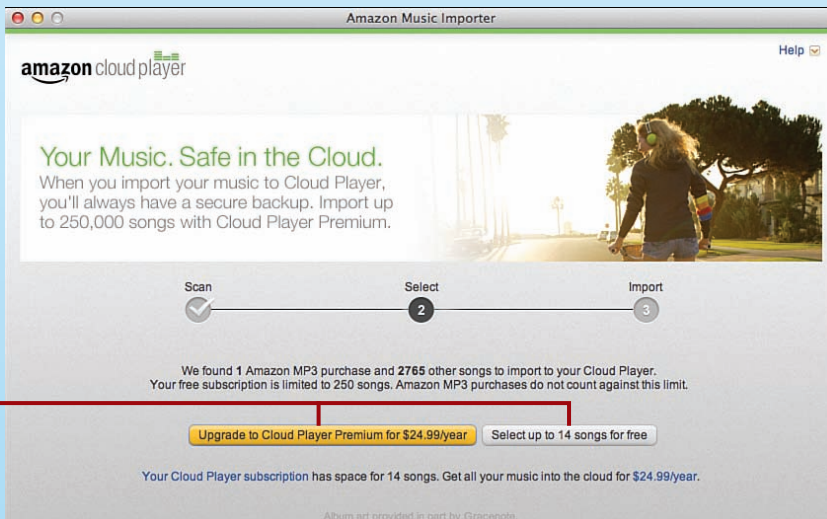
Amazon Music Importer

Help

amazon cloud player

Your Music. Safe in the Cloud.
When you import your music to Cloud Player, you'll always have a secure backup. Import up to 250,000 songs with Cloud Player Premium.

Scan

Select
2

Import
3

We found 1 Amazon MP3 purchase and 2765 other songs to import to your Cloud Player.
Your free subscription is limited to 250 songs. Amazon MP3 purchases do not count against this limit.

Upgrade to Cloud Player Premium for $24.99/year

Select up to 14 songs for free

Your Cloud Player subscription has space for 14 songs. Get all your music into the cloud for $24.99/year.

Album art provided in part by Gracenote